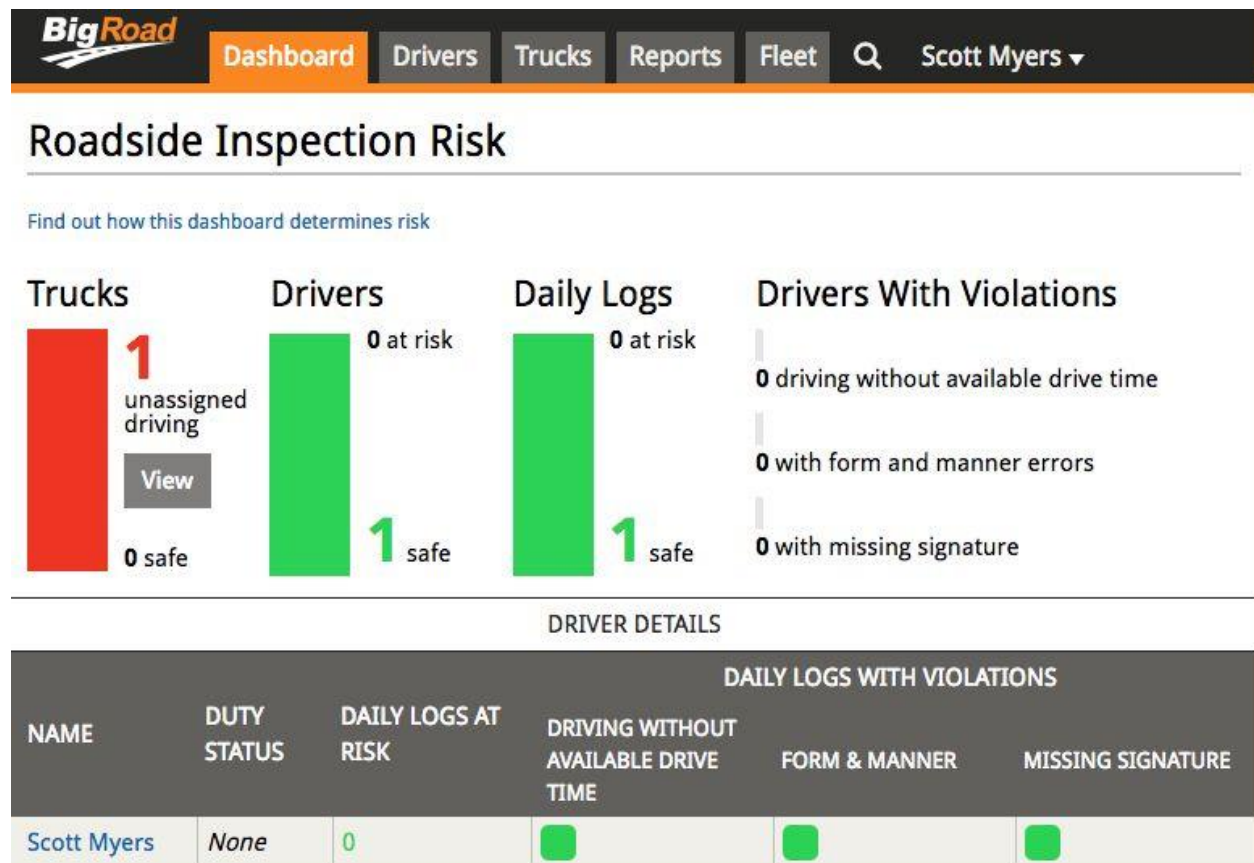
BigRoad

Dashboard Drivers Trucks Reports Fleet Scott Myers

Roadside Inspection Risk

Find out how this dashboard determines risk

Trucks

1 unassigned driving

View

0 safe

Drivers

0 at risk

1 safe

Daily Logs

0 at risk

1 safe

Drivers With Violations

0 driving without available drive time

0 with form and manner errors

0 with missing signature

DRIVER DETAILS

| NAME | DUTY STATUS | DAILY LOGS AT RISK | DAILY LOGS WITH VIOLATIONS: DRIVING WITHOUT AVAILABLE DRIVE TIME | DAILY LOGS WITH VIOLATIONS: FORM & MANNER | DAILY LOGS WITH VIOLATIONS: MISSING SIGNATURE |
|---|---|---|---|---|---|
| Scott Myers | None | 0 | | | |